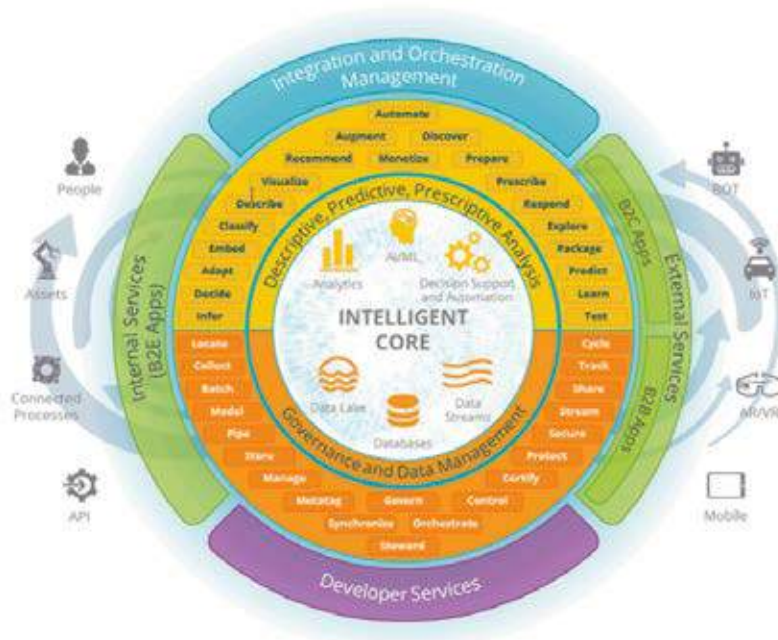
Integration and Orchestration Management

People

Assets

Connected Processes

API

BOT

IoT

AR/VR

Mobile

Internal Services (B2E Apps)

B2C Apps

External Services

B2B Apps

Automate
Augment
Discover
Recommend
Monetize
Prepare
Visualize
Prescribe
Describe
Respond
Classify
Explore
Embed
Package
Adapt
Predict
Decide
Learn
Infer
Test

Descriptive, Predictive, Prescriptive Analysis

Analytics
AI/ML
Decision Support and Automation

INTELLIGENT CORE

Data Lake
Databases
Data Streams

Governance and Data Management

Locate
Cycle
Collect
Track
Batch
Share
Model
Stream
Pipe
Secure
Store
Protect
Manage
Certify
Metatag
Govern
Control
Synchronize
Orchestrate
Steward

Developer Services